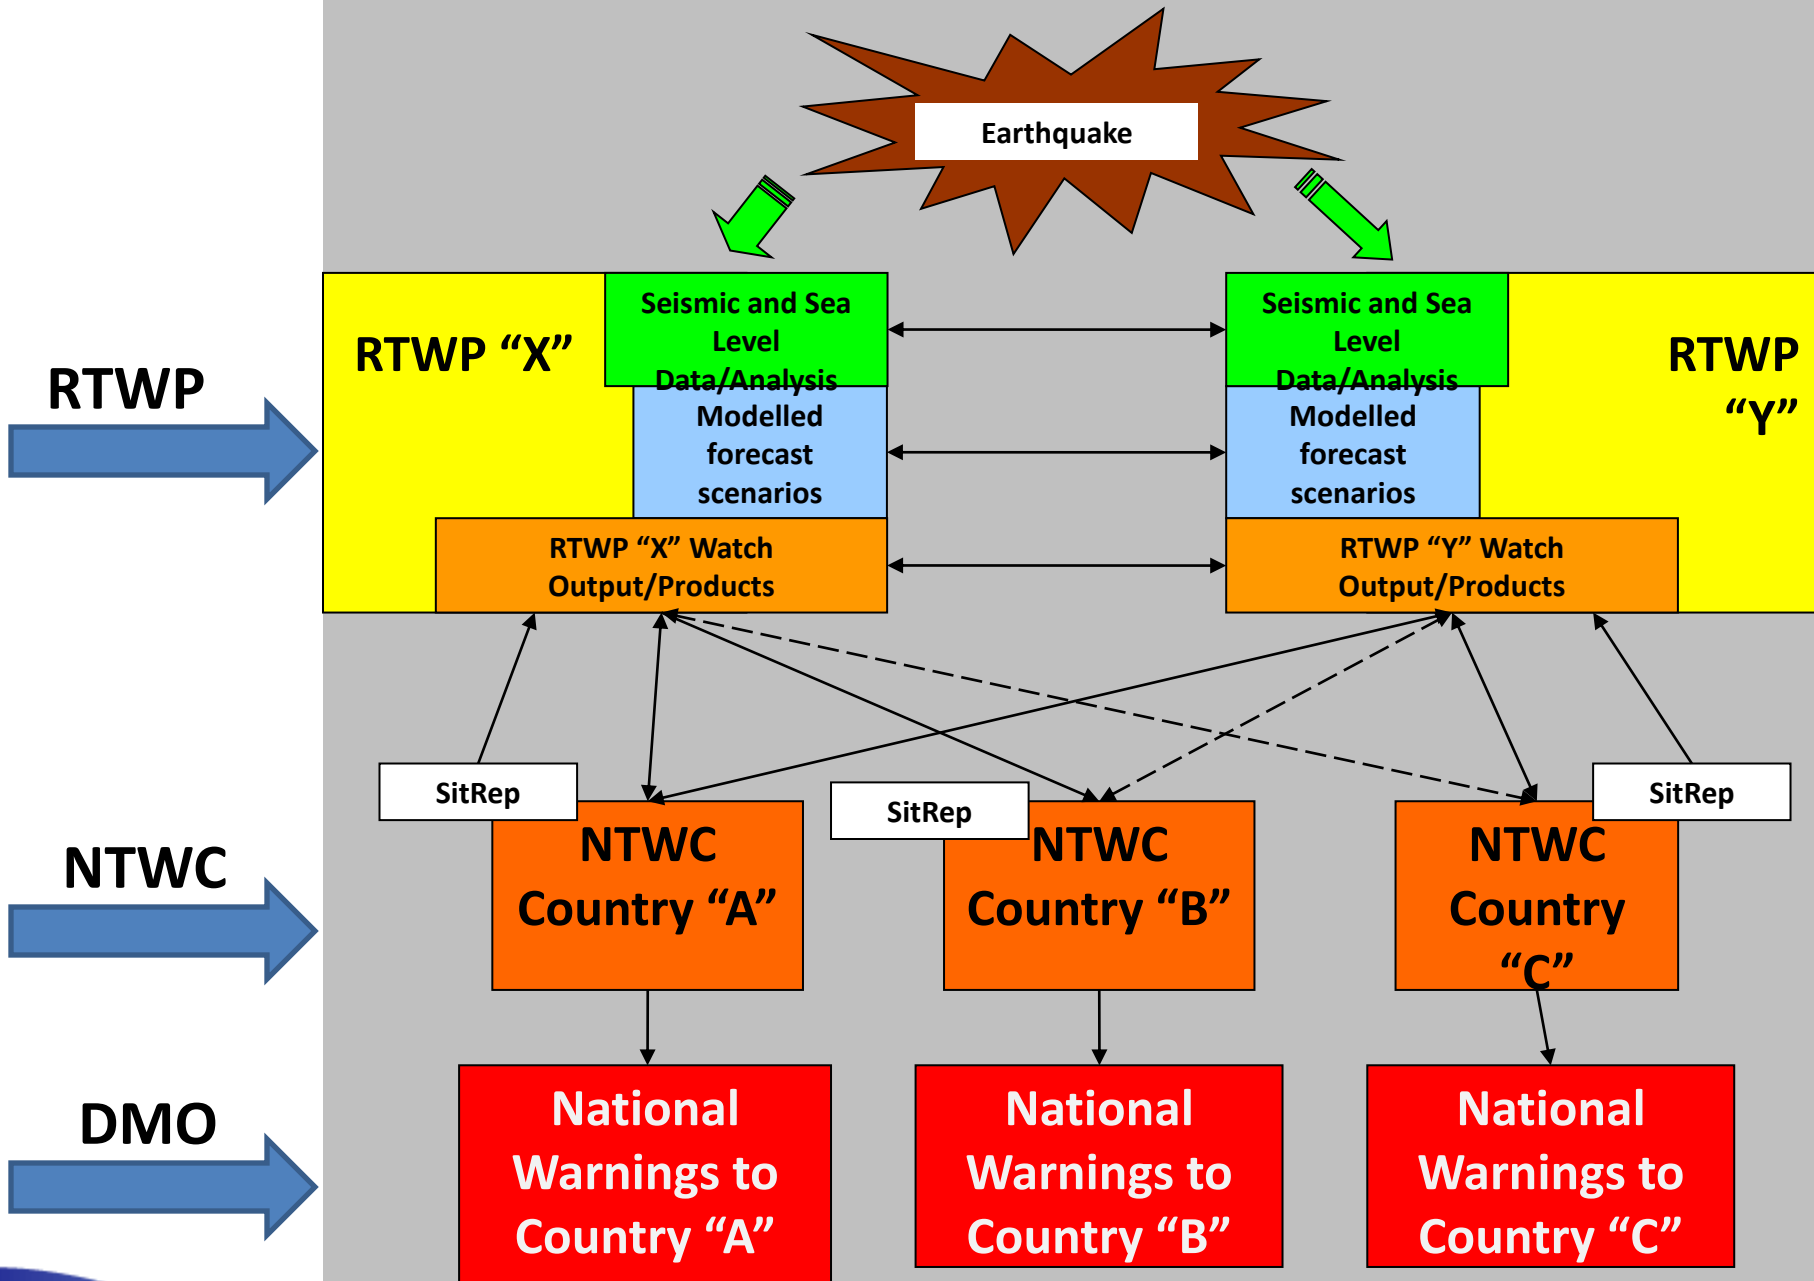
Earthquake

RTWP

RTWP "X"

Seismic and Sea Level Data/Analysis

Modelled forecast scenarios

RTWP "X" Watch Output/Products

Seismic and Sea Level Data/Analysis

Modelled forecast scenarios

RTWP "Y" Watch Output/Products

RTWP "Y"

NTWC

SitRep

NTWC Country "A"

SitRep

NTWC Country "B"

SitRep

NTWC Country "C"

DMO

National Warnings to Country "A"

National Warnings to Country "B"

National Warnings to Country "C"